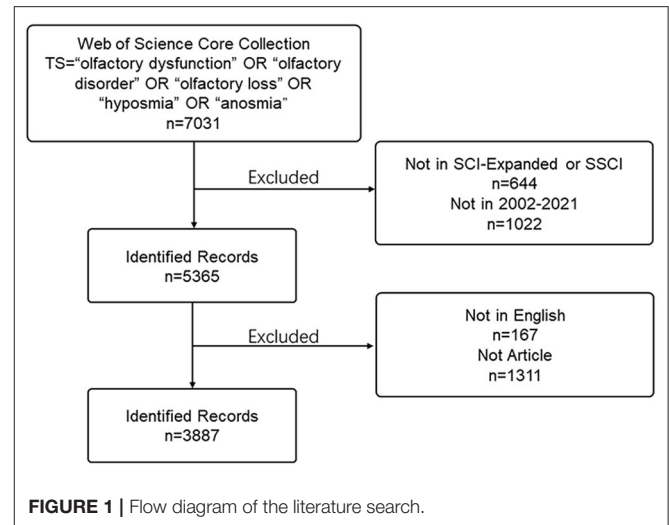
Web of Science Core Collection
TS="olfactory dysfunction" OR "olfactory disorder" OR "olfactory loss" OR "hyposmia" OR "anosmia"
n=7031

Excluded

Not in SCI-Expanded or SSCI
n=644
Not in 2002-2021
n=1022

Identified Records
n=5365

Excluded

Not in English
n=167
Not Article
n=1311

Identified Records
n=3887

**FIGURE 1 |** Flow diagram of the literature search.